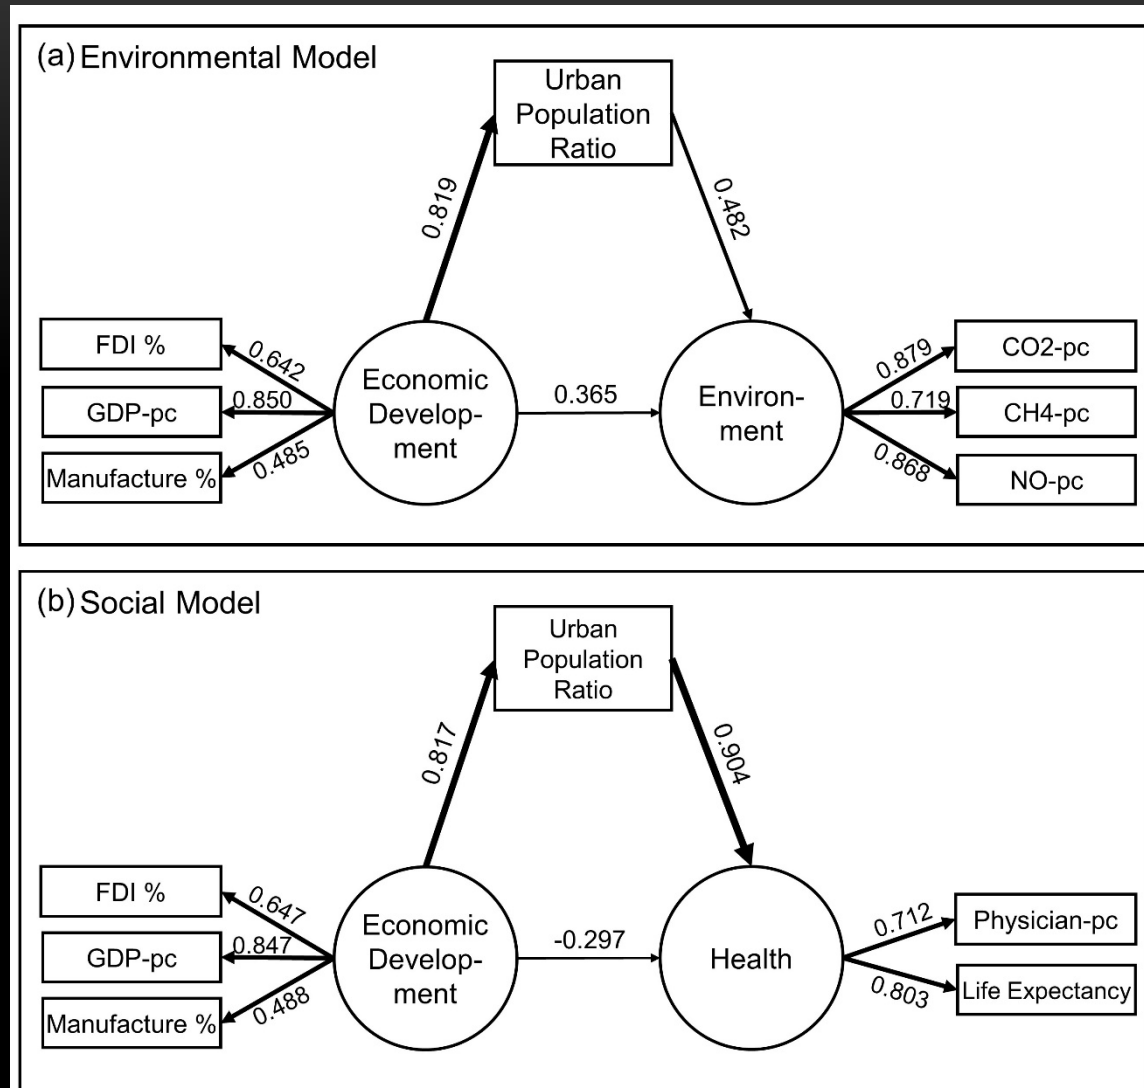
(a) Environmental Model

Urban Population Ratio

0.819

0.482

FDI %

GDP-pc

Manufacture %

0.642

0.850

0.485

Economic Development

0.365

Environment

0.879

0.719

0.868

CO2-pc

CH4-pc

NO-pc

(b) Social Model

Urban Population Ratio

0.817

0.904

FDI %

GDP-pc

Manufacture %

0.647

0.847

0.488

Economic Development

-0.297

Health

0.712

0.803

Physician-pc

Life Expectancy